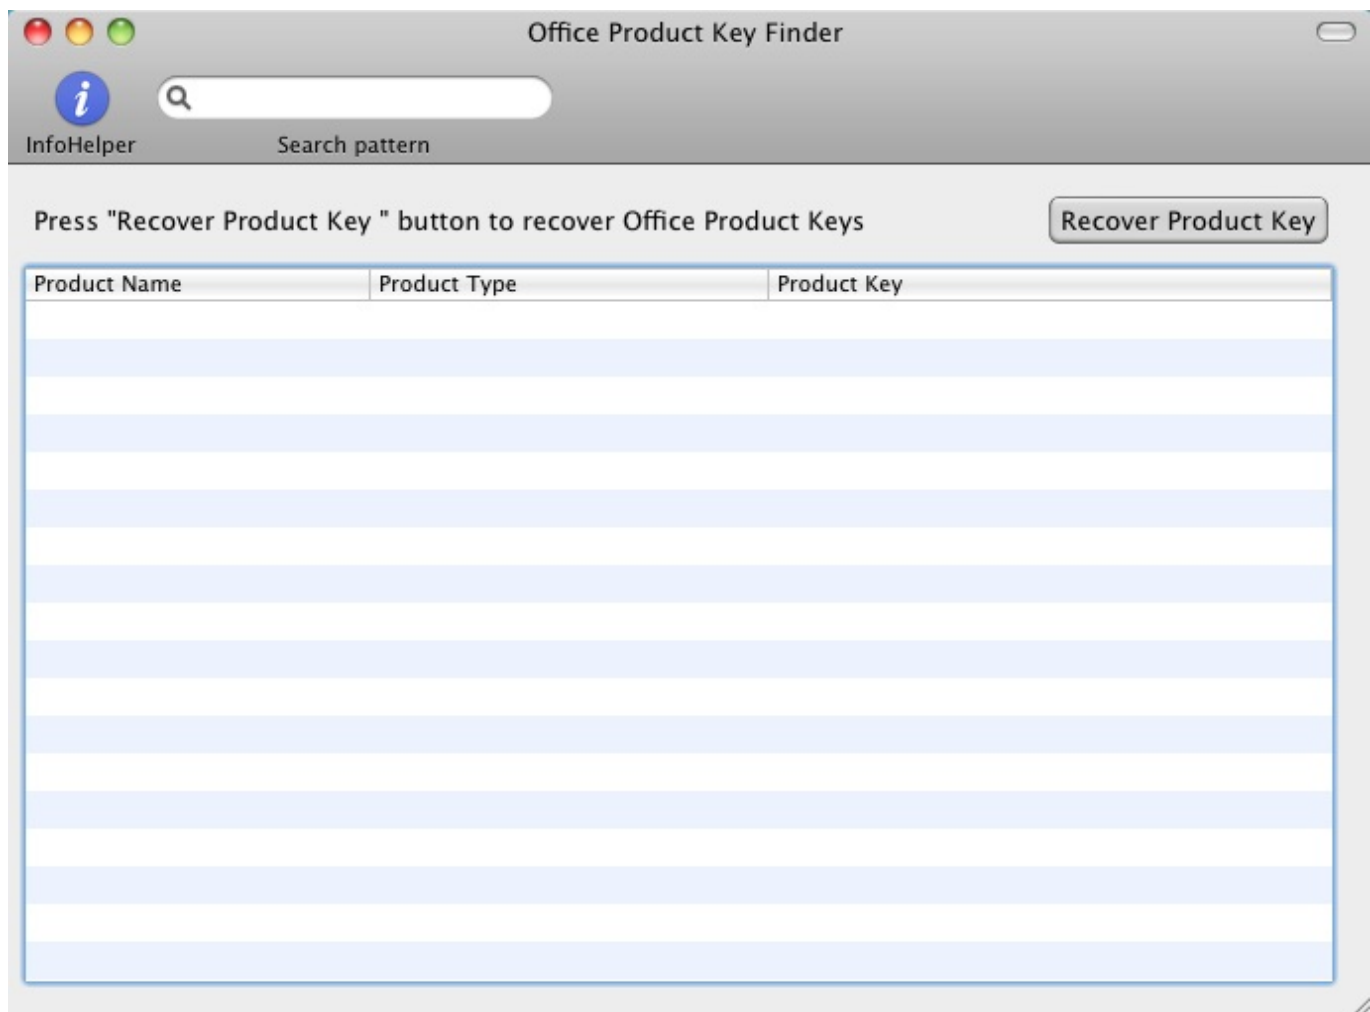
Office Product Key Finder

InfoHelper

Search pattern

Press "Recover Product Key " button to recover Office Product Keys

Recover Product Key

| Product Name | Product Type | Product Key |
|---|---|---|